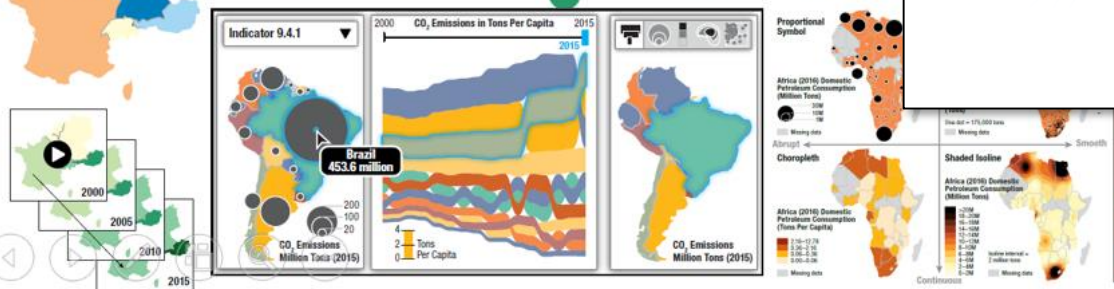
2000

2005

2010

2015

Indicator 9.4.1

Brazil
453.6 million

200
100
20

$CO_2$ Emissions
Million Tons (2015)

2000 $CO_2$ Emissions in Tons Per Capita 2015

2015

4
2 Tons
0 Per Capita

$CO_2$ Emissions
Million Tons (2015)

Proportional Symbol

Africa (2016) Domestic Petroleum Consumption (Million Tons)

20M
10M
1M

Missing data

One dot = 175,000 tons

Missing data

Abrupt

Smooth

Choropleth

Africa (2016) Domestic Petroleum Consumption (Tons Per Capita)

2.16–12.79
0.36–2.16
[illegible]
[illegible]
0.00–0.06

Missing data

Shaded Isoline

Africa (2016) Domestic Petroleum Consumption (Million Tons)

>20M
18–20M
16–18M
14–16M
12–14M
10–12M
8–10M
6–8M
4–6M
2–4M
0–2M

Isoline interval = 2 million tons

Missing data

Continuous